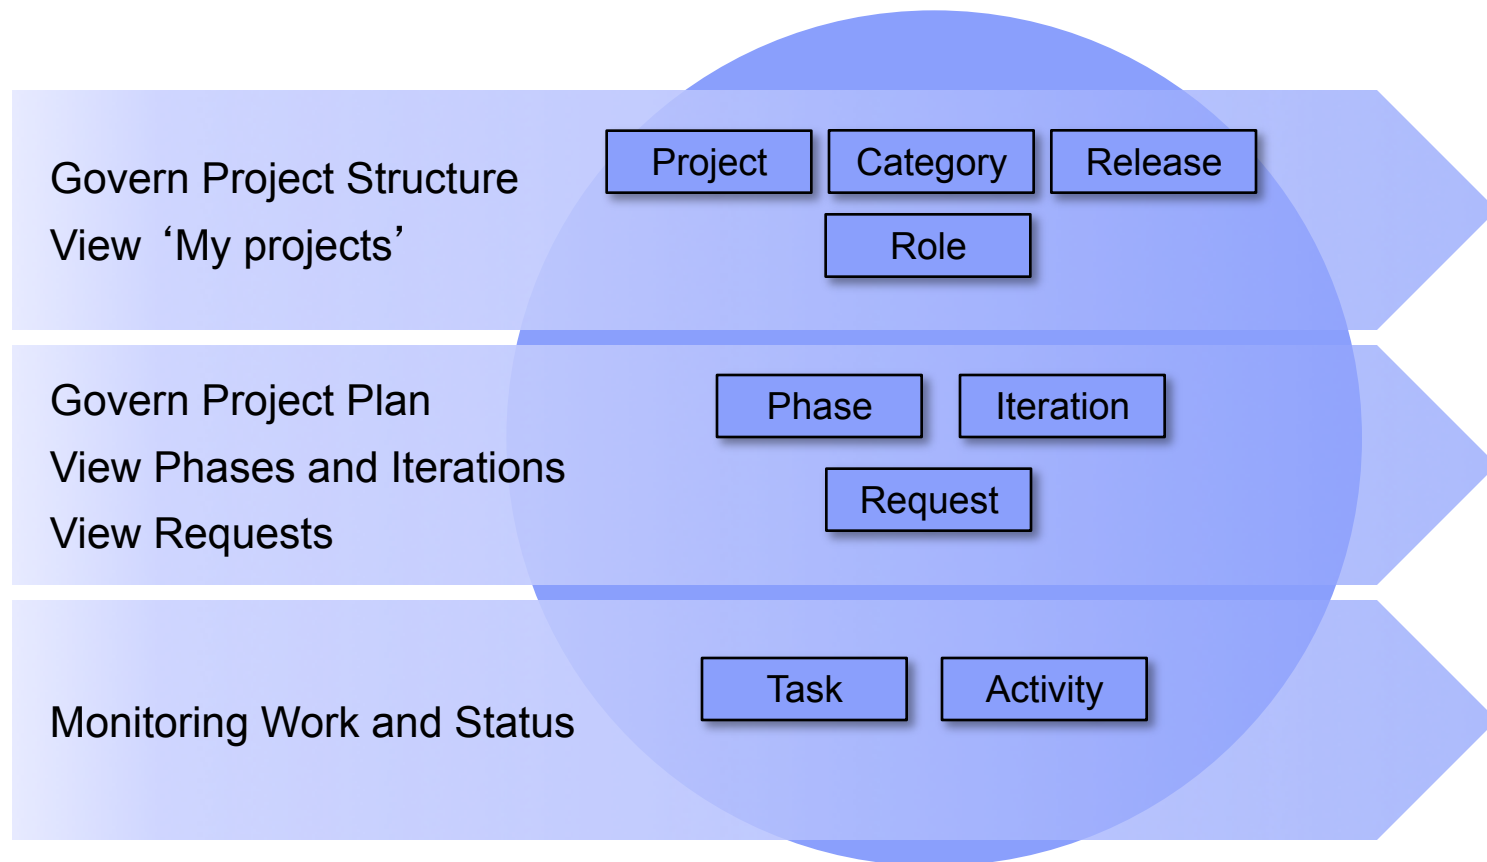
Govern Project Structure

View ‘My projects’

Project

Category

Release

Role

Govern Project Plan

View Phases and Iterations

View Requests

Phase

Iteration

Request

Monitoring Work and Status

Task

Activity